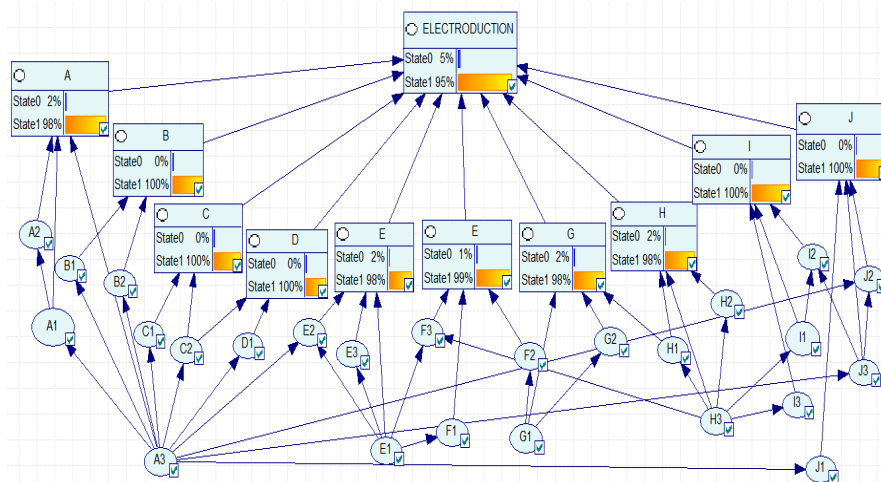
ELECTRODUCTION
State0 5%
State1 95%

A
State0 2%
State1 98%

B
State0 0%
State1 100%

C
State0 0%
State1 100%

D
State0 0%
State1 100%

E
State0 2%
State1 98%

E
State0 1%
State1 99%

G
State0 2%
State1 98%

H
State0 2%
State1 98%

I
State0 0%
State1 100%

J
State0 0%
State1 100%

A2
B1
B2
A1
C1
C2
D1
E2
E3
F3
F2
G2
H2
H1
I2
J2
I1
J3
H3
I3
E1
F1
G1
A3
J1